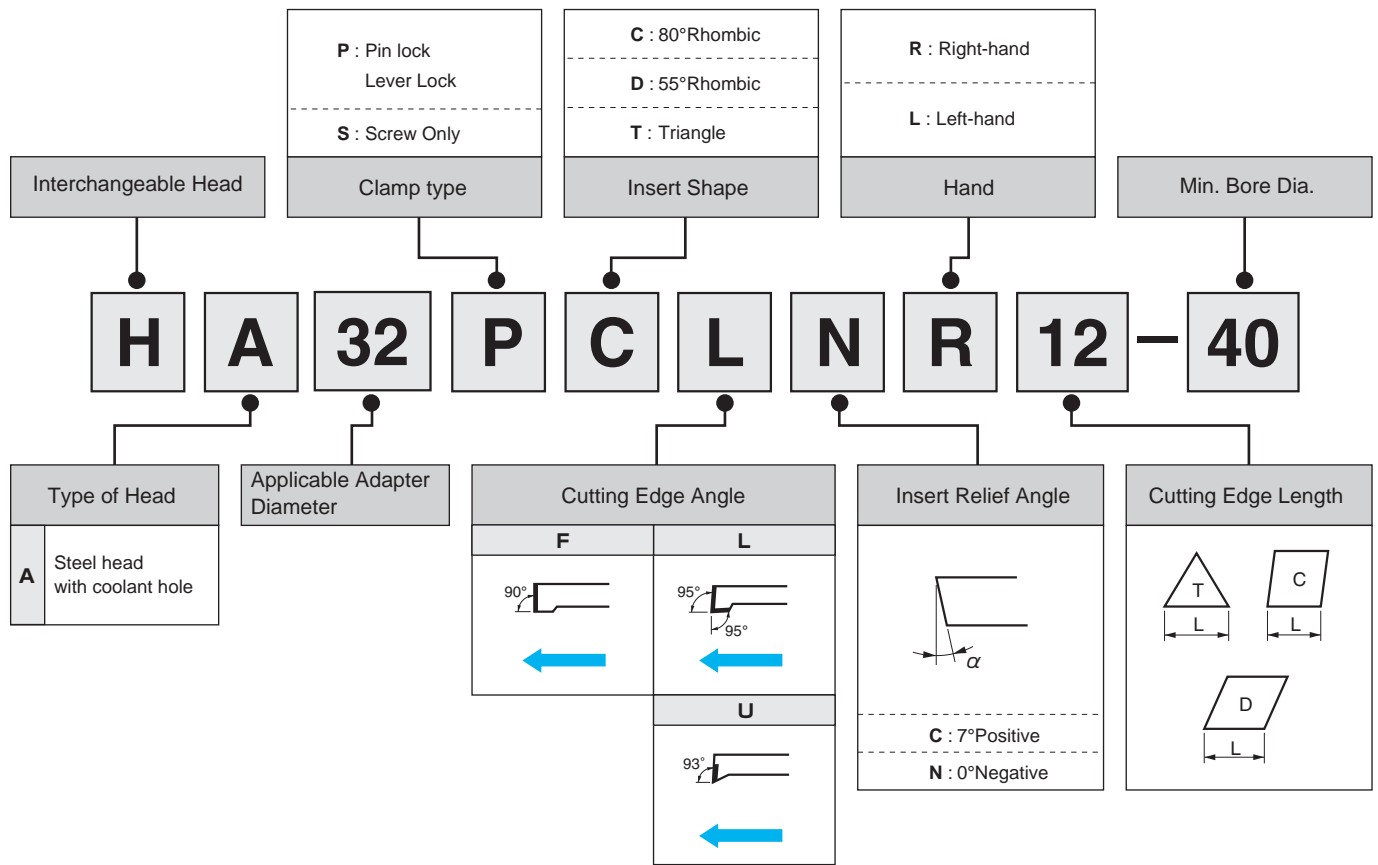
P : Pin lock
Lever Lock

S : Screw Only

Clamp type

C : 80°Rhombic

D : 55°Rhombic

T : Triangle

Insert Shape

R : Right-hand

L : Left-hand

Hand

Interchangeable Head

Min. Bore Dia.

H A 32 P C L N R 12 – 40

Type of Head

| A | Steel head with coolant hole |
|---|---|

Applicable Adapter Diameter

Cutting Edge Angle

F

90°

L

95°

95°

U

93°

Insert Relief Angle

$\alpha$

C : 7°Positive

N : 0°Negative

Cutting Edge Length

T

L

C

L

D

L